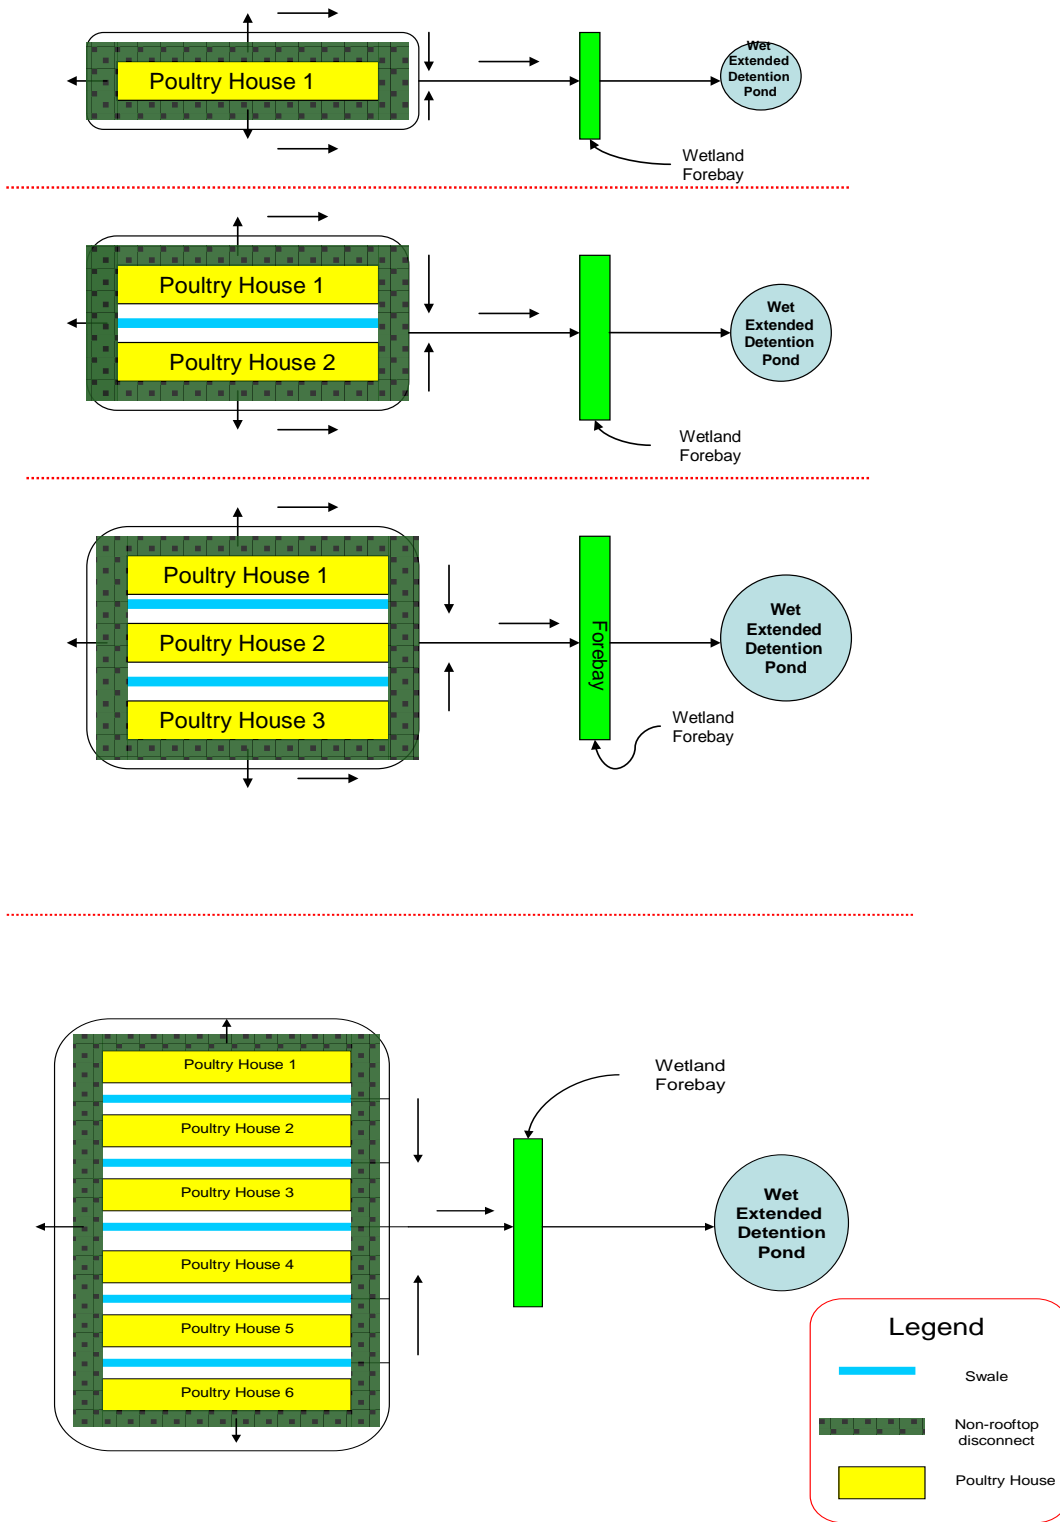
Poultry House 1

Wet Extended Detention Pond

Wetland Forebay

Poultry House 1

Poultry House 2

Wet Extended Detention Pond

Wetland Forebay

Poultry House 1

Poultry House 2

Poultry House 3

Forebay

Wet Extended Detention Pond

Wetland Forebay

Poultry House 1

Poultry House 2

Poultry House 3

Poultry House 4

Poultry House 5

Poultry House 6

Wetland Forebay

Wet Extended Detention Pond

Legend

Swale

Non-rooftop disconnect

Poultry House